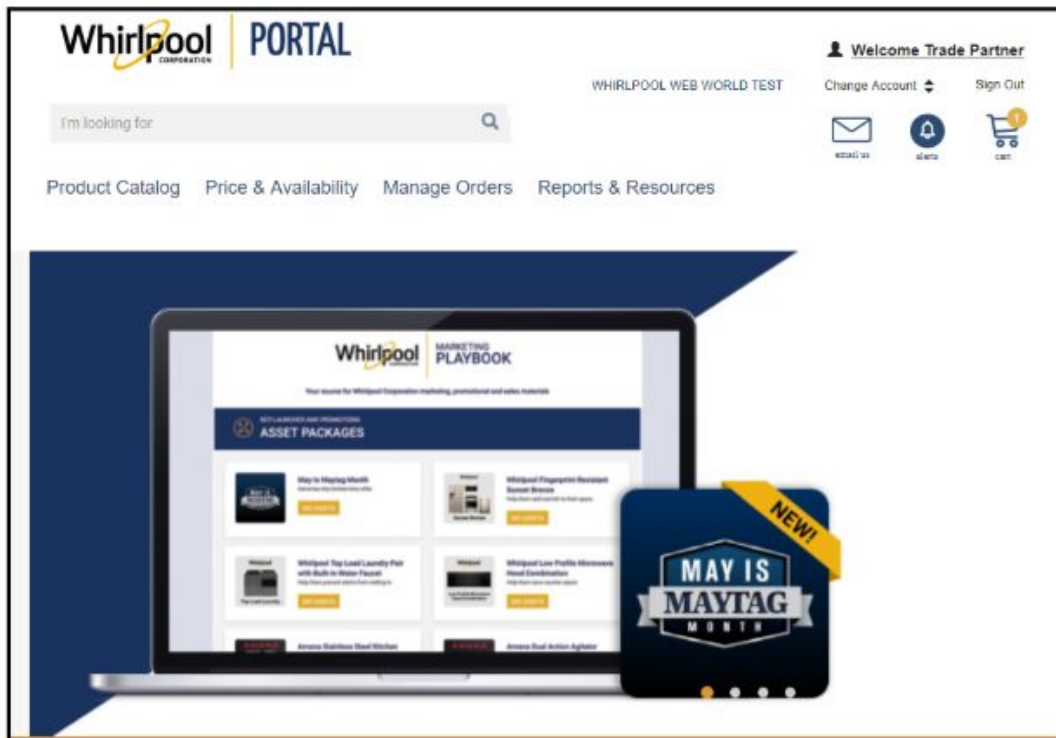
Whirlpool CORPORATION PORTAL

Welcome Trade Partner

WHIRLPOOL WEB WORLD TEST

Change Account

Sign Out

I'm looking for

email us

alerts

1

cart

Product Catalog Price & Availability Manage Orders Reports & Resources

Whirlpool CORPORATION MARKETING PLAYBOOK

Your source for Whirlpool Corporation marketing, promotional and sales materials

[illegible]

ASSET PACKAGES

May is Maytag Month

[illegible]

Whirlpool Fingerprint Resistant Sunset Bronze

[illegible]

Whirlpool Top Load Laundry Pair with Built-in Water Faucet

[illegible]

Whirlpool Low Profile Microwave Hood Combination

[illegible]

Amana Stainless Steel Kitchen

Amana Dual Action Agitator

NEW!

MAY IS MAYTAG MONTH